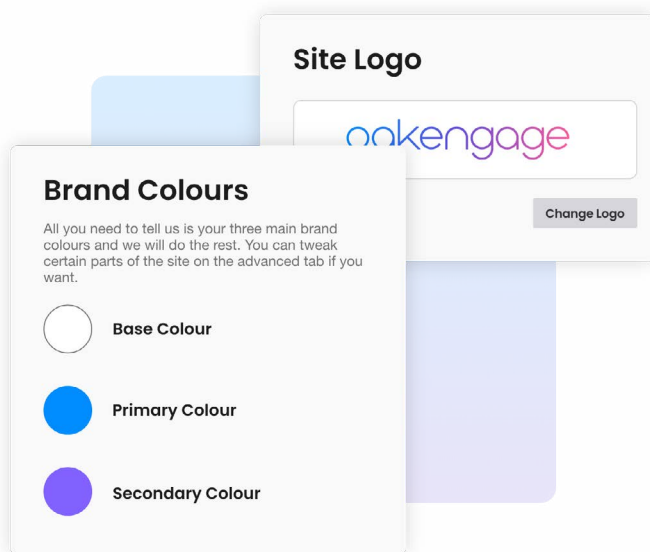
Site Logo

oakengage

Change Logo

Brand Colours

All you need to tell us is your three main brand colours and we will do the rest. You can tweak certain parts of the site on the advanced tab if you want.

Base Colour

Primary Colour

Secondary Colour